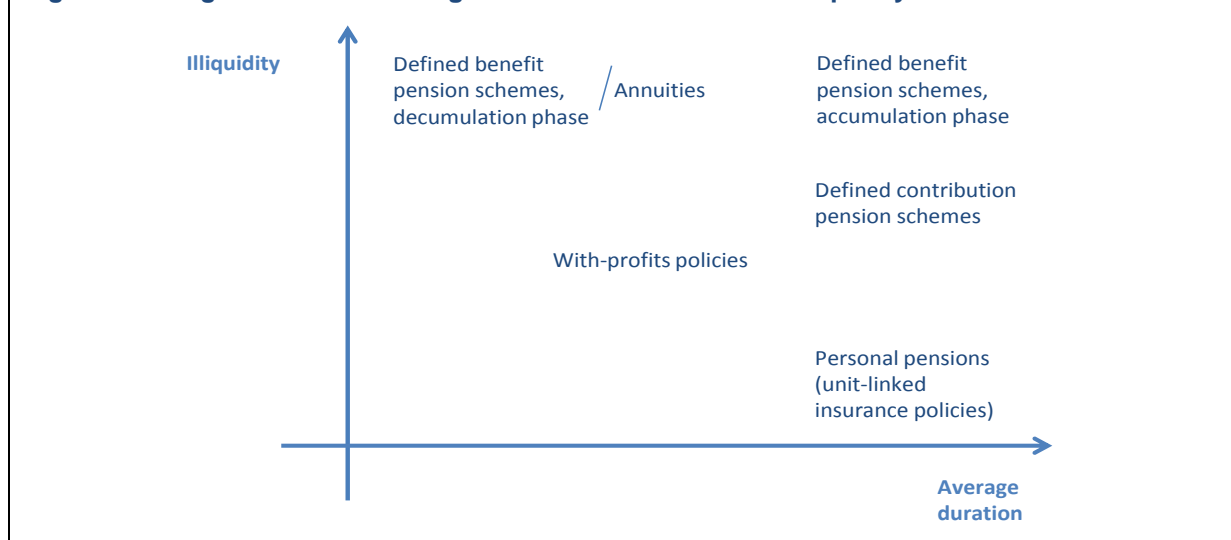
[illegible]

Illiquidity

Defined benefit pension schemes, decumulation phase

Annuities

Defined benefit pension schemes, accumulation phase

Defined contribution pension schemes

With-profits policies

Personal pensions (unit-linked insurance policies)

Average duration